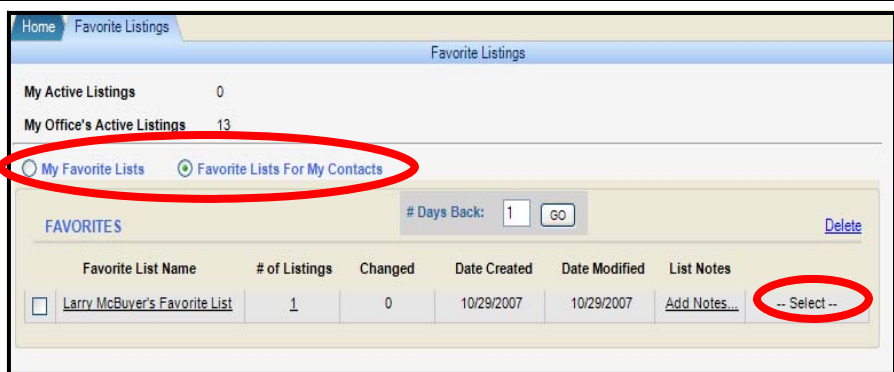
Home Favorite Listings

Favorite Listings

My Active Listings 0

My Office's Active Listings 13

My Favorite Lists Favorite Lists For My Contacts

FAVORITES

# Days Back: 1 GO

Delete

| | Favorite List Name | # of Listings | Changed | Date Created | Date Modified | List Notes | |
|---|---|---|---|---|---|---|---|
| | Larry McBuyer's Favorite List | 1 | 0 | 10/29/2007 | 10/29/2007 | Add Notes... | -- Select -- |